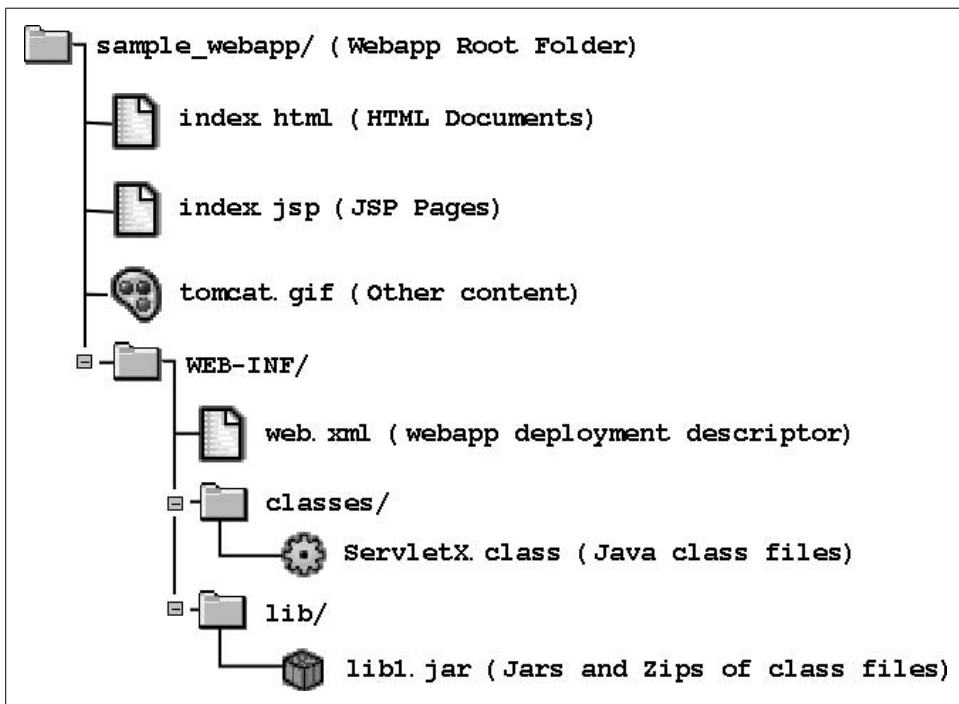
sample_webapp/ ( Webapp Root Folder)

index.html ( HTML Documents)

index.jsp ( JSP Pages)

tomcat.gif ( Other content)

WEB-INF/

web.xml ( webapp deployment descriptor)

classes/

ServletX.class ( Java class files)

lib/

lib1.jar ( Jars and Zips of class files)